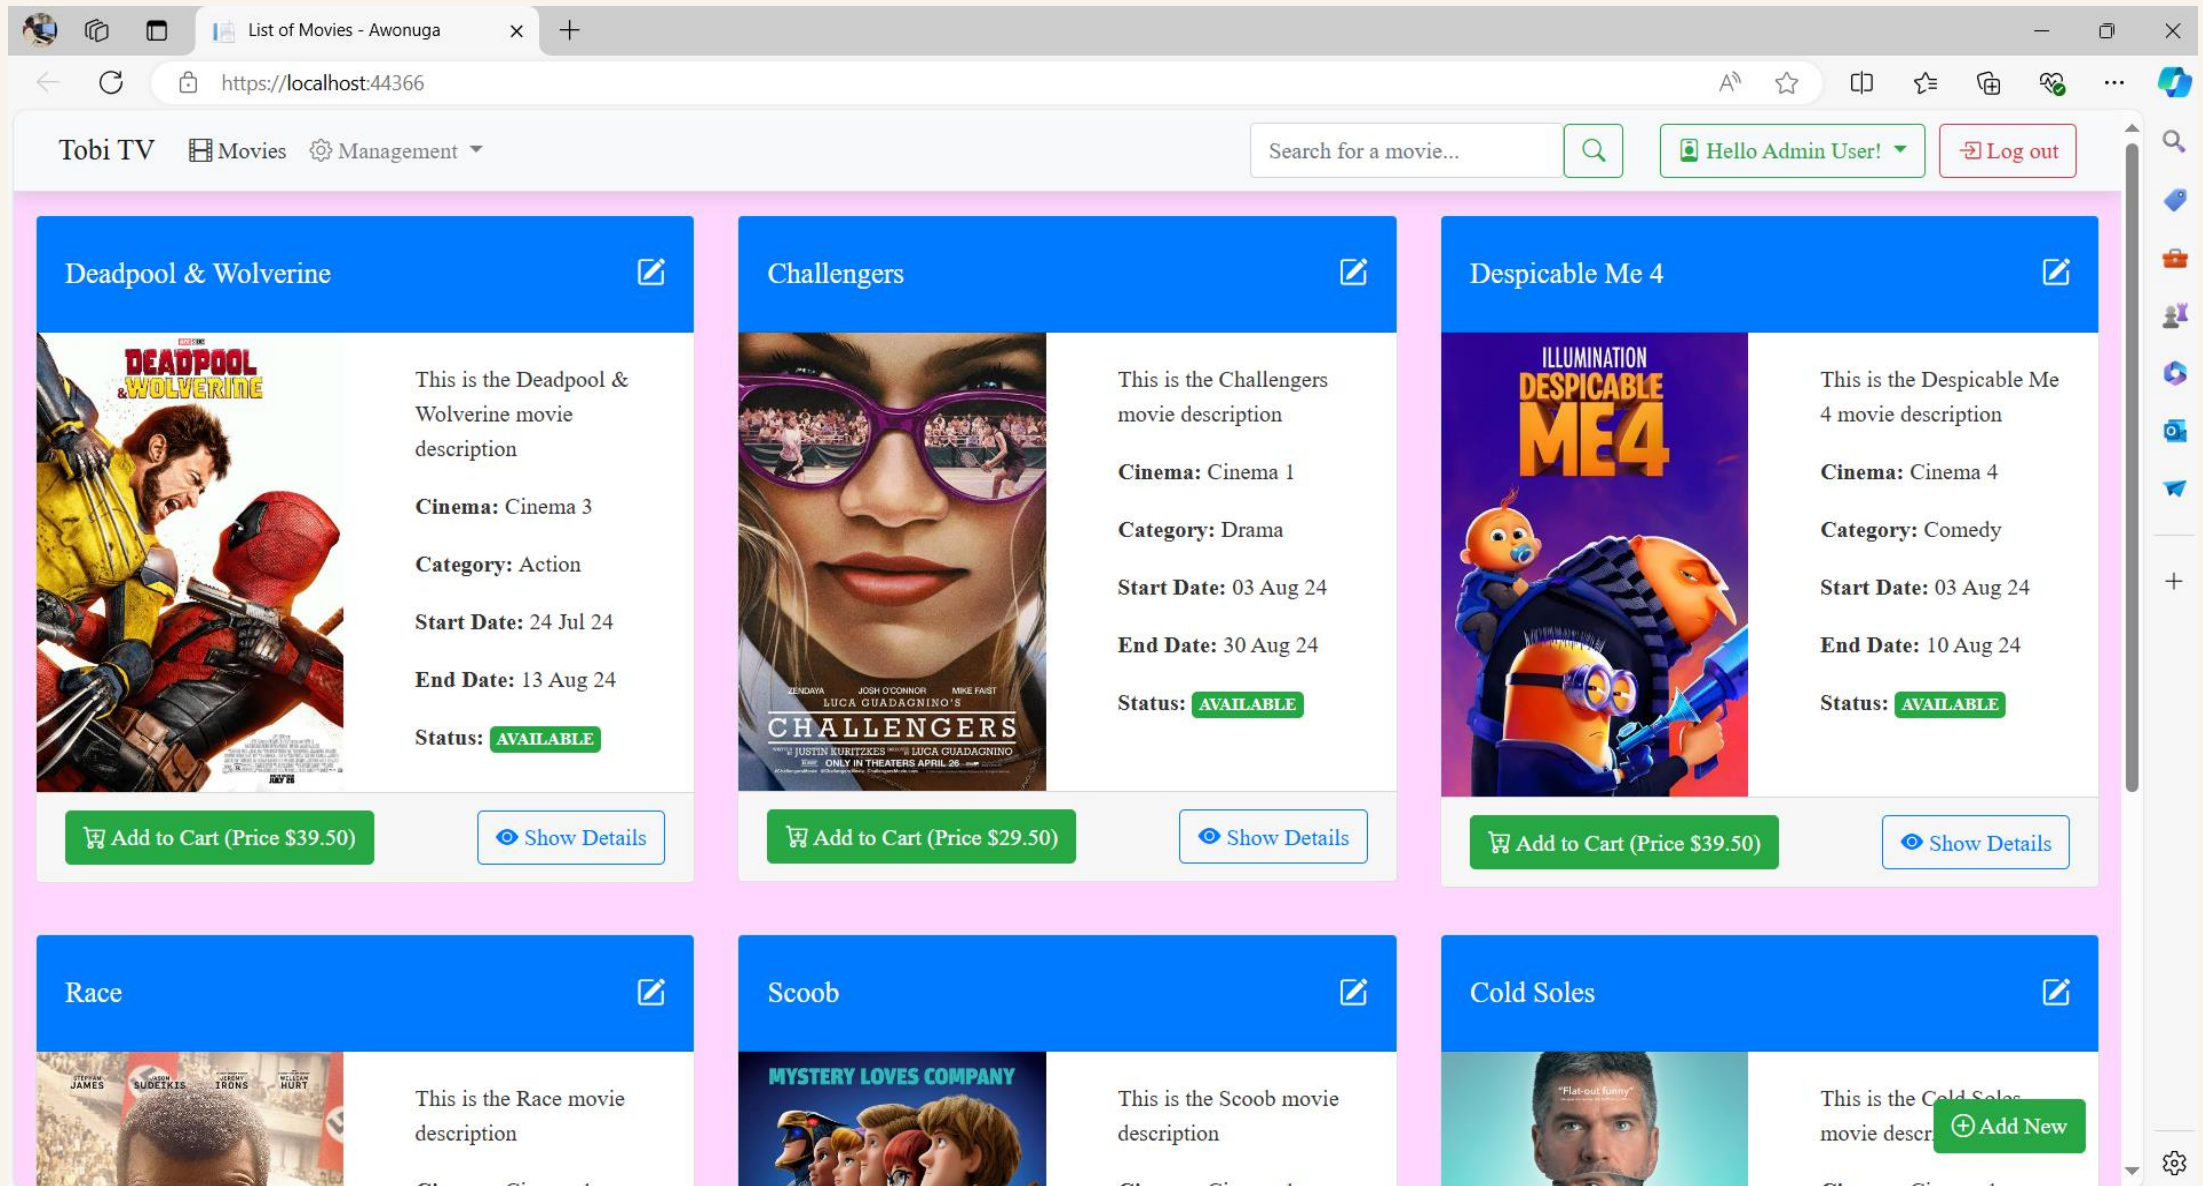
List of Movies - Awonuga

https://localhost:44366

Tobi TV Movies Management

Search for a movie...

Hello Admin User!

Log out

Deadpool & Wolverine

DEADPOOL & WOLVERINE

This is the Deadpool & Wolverine movie description

**Cinema:** Cinema 3

**Category:** Action

**Start Date:** 24 Jul 24

**End Date:** 13 Aug 24

**Status:** AVAILABLE

Add to Cart (Price $39.50)

Show Details

Challengers

ZENDAYA JOSH O'CONNOR MIKE FAIST LUCA GUADAGNINO'S CHALLENGERS JUSTIN KURITZKES LUCA GUADAGNINO ONLY IN THEATERS APRIL 26

This is the Challengers movie description

**Cinema:** Cinema 1

**Category:** Drama

**Start Date:** 03 Aug 24

**End Date:** 30 Aug 24

**Status:** AVAILABLE

Add to Cart (Price $29.50)

Show Details

Despicable Me 4

ILLUMINATION DESPICABLE ME4

This is the Despicable Me 4 movie description

**Cinema:** Cinema 4

**Category:** Comedy

**Start Date:** 03 Aug 24

**End Date:** 10 Aug 24

**Status:** AVAILABLE

Add to Cart (Price $39.50)

Show Details

Race

STEPHAN JAMES JASON SUDEIKIS JEREMY IRONS WILLIAM HURT

This is the Race movie description

Scoob

MYSTERY LOVES COMPANY

This is the Scoob movie description

Cold Soles

"Flat-out funny"

This is the Cold Soles movie descr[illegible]

Add New